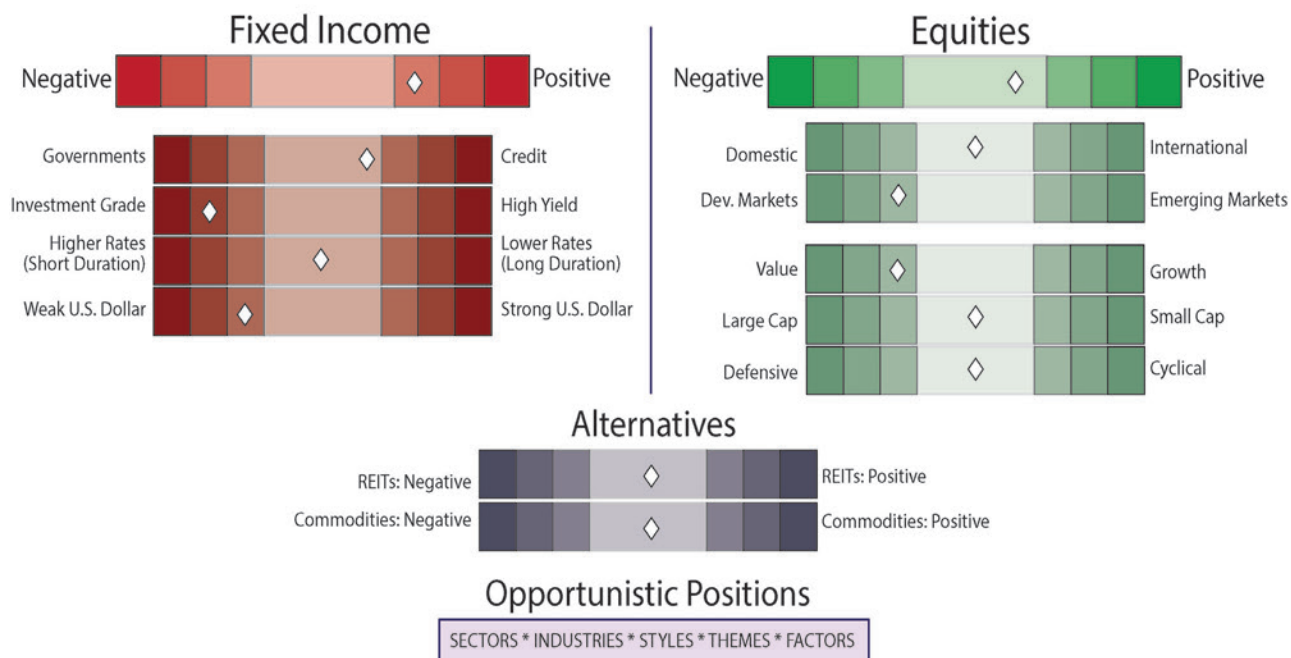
Fixed Income

Negative Positive

Governments Credit

Investment Grade High Yield

Higher Rates (Short Duration) Lower Rates (Long Duration)

Weak U.S. Dollar Strong U.S. Dollar

Equities

Negative Positive

Domestic International

Dev. Markets Emerging Markets

Value Growth

Large Cap Small Cap

Defensive Cyclical

Alternatives

REITs: Negative REITs: Positive

Commodities: Negative Commodities: Positive

Opportunistic Positions

SECTORS * INDUSTRIES * STYLES * THEMES * FACTORS